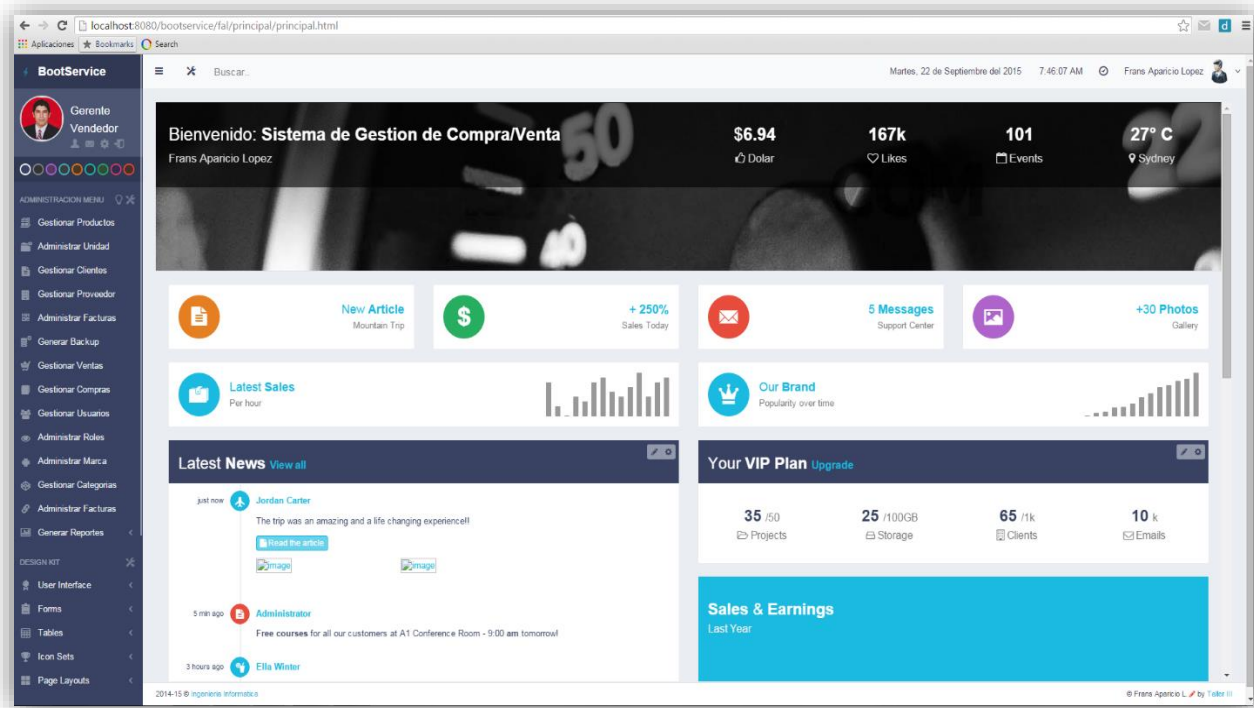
localhost:8080/bootservice/fal/principal/principal.html

Aplicaciones Bookmarks Search

BootService

Buscar..

Martes, 22 de Septiembre del 2015 7:46:07 AM Frans Aparicio Lopez

Gerente Vendedor

ADMINISTRACION MENU

Gestionar Productos
Administrar Unidad
Gestionar Clientes
Gestionar Proveedor
Administrar Facturas
Generar Backup
Gestionar Ventas
Gestionar Compras
Gestionar Usuarios
Administrar Roles
Administrar Marca
Gestionar Categorias
Administrar Facturas
Generar Reportes

DESIGN KIT

User Interface
Forms
Tables
Icon Sets
Page Layouts

Bienvenido: Sistema de Gestion de Compra/Venta
Frans Aparicio Lopez

$6.94
Dolar

167k
Likes

101
Events

27° C
Sydney

New Article
Mountain Trip

+ 250%
Sales Today

5 Messages
Support Center

+30 Photos
Gallery

Latest Sales
Per hour

Our Brand
Popularity over time

Latest News View all

just now Jordan Carter
The trip was an amazing and a life changing experience!!
Read the article
image image

5 min ago Administrator
Free courses for all our customers at A1 Conference Room - 9:00 am tomorrow!

3 hours ago Ella Winter

Your VIP Plan Upgrade

35 /50
Projects

25 /100GB
Storage

65 /1k
Clients

10 k
Emails

Sales & Earnings
Last Year

2014-15 © Ingenieria Informatica

© Frans Aparicio L. by Tolter III